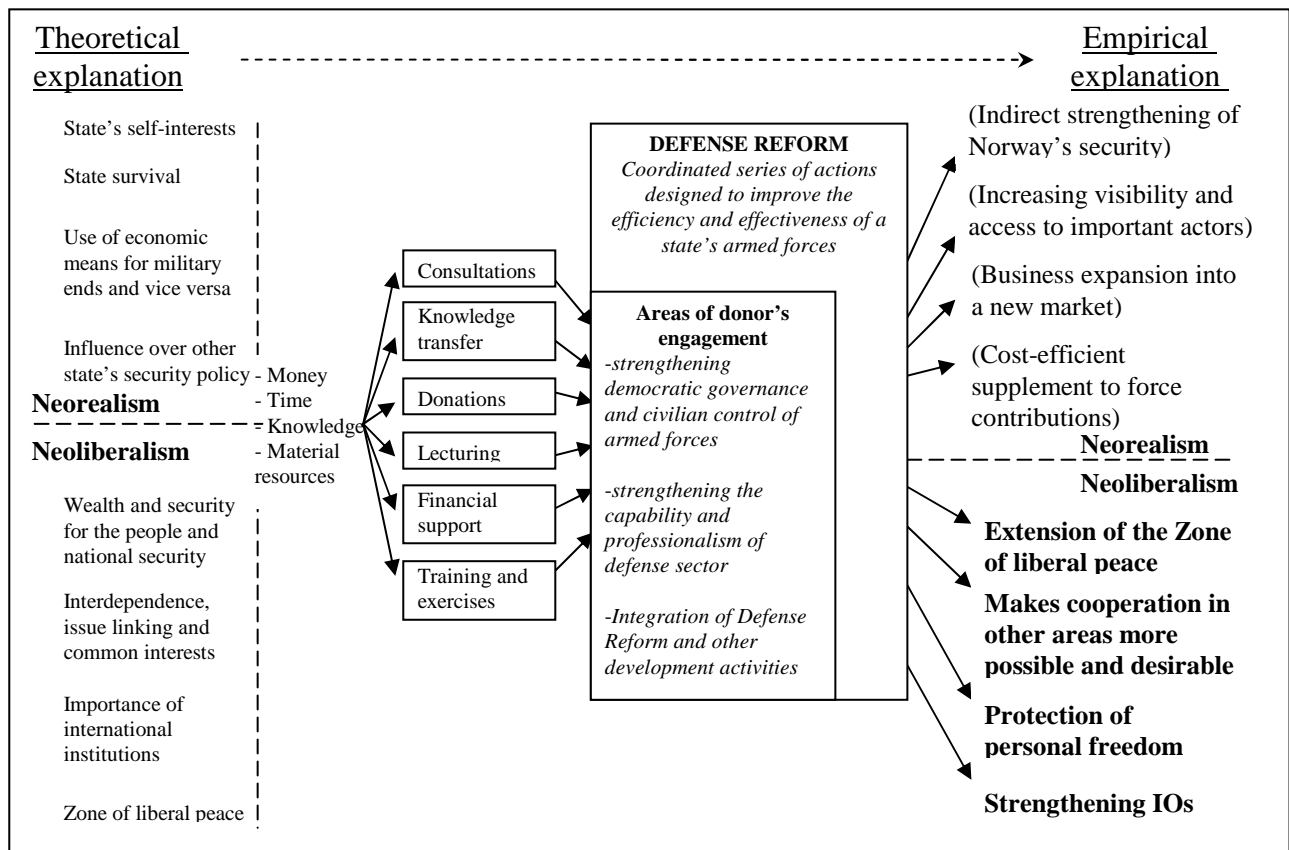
Theoretical explanation

Empirical explanation

State's self-interests

State survival

Use of economic means for military ends and vice versa

Influence over other state's security policy

Neorealism

Neoliberalism

Wealth and security for the people and national security

Interdependence, issue linking and common interests

Importance of international institutions

Zone of liberal peace

- Money
- Time
- Knowledge
- Material resources

Consultations

Knowledge transfer

Donations

Lecturing

Financial support

Training and exercises

DEFENSE REFORM
*Coordinated series of actions designed to improve the efficiency and effectiveness of a state's armed forces*

Areas of donor's engagement
*-strengthening democratic governance and civilian control of armed forces*

*-strengthening the capability and professionalism of defense sector*

*-Integration of Defense Reform and other development activities*

(Indirect strengthening of Norway's security)

(Increasing visibility and access to important actors)

(Business expansion into a new market)

(Cost-efficient supplement to force contributions)

Neorealism

Neoliberalism

Extension of the Zone of liberal peace

Makes cooperation in other areas more possible and desirable

Protection of personal freedom

Strengthening IOs